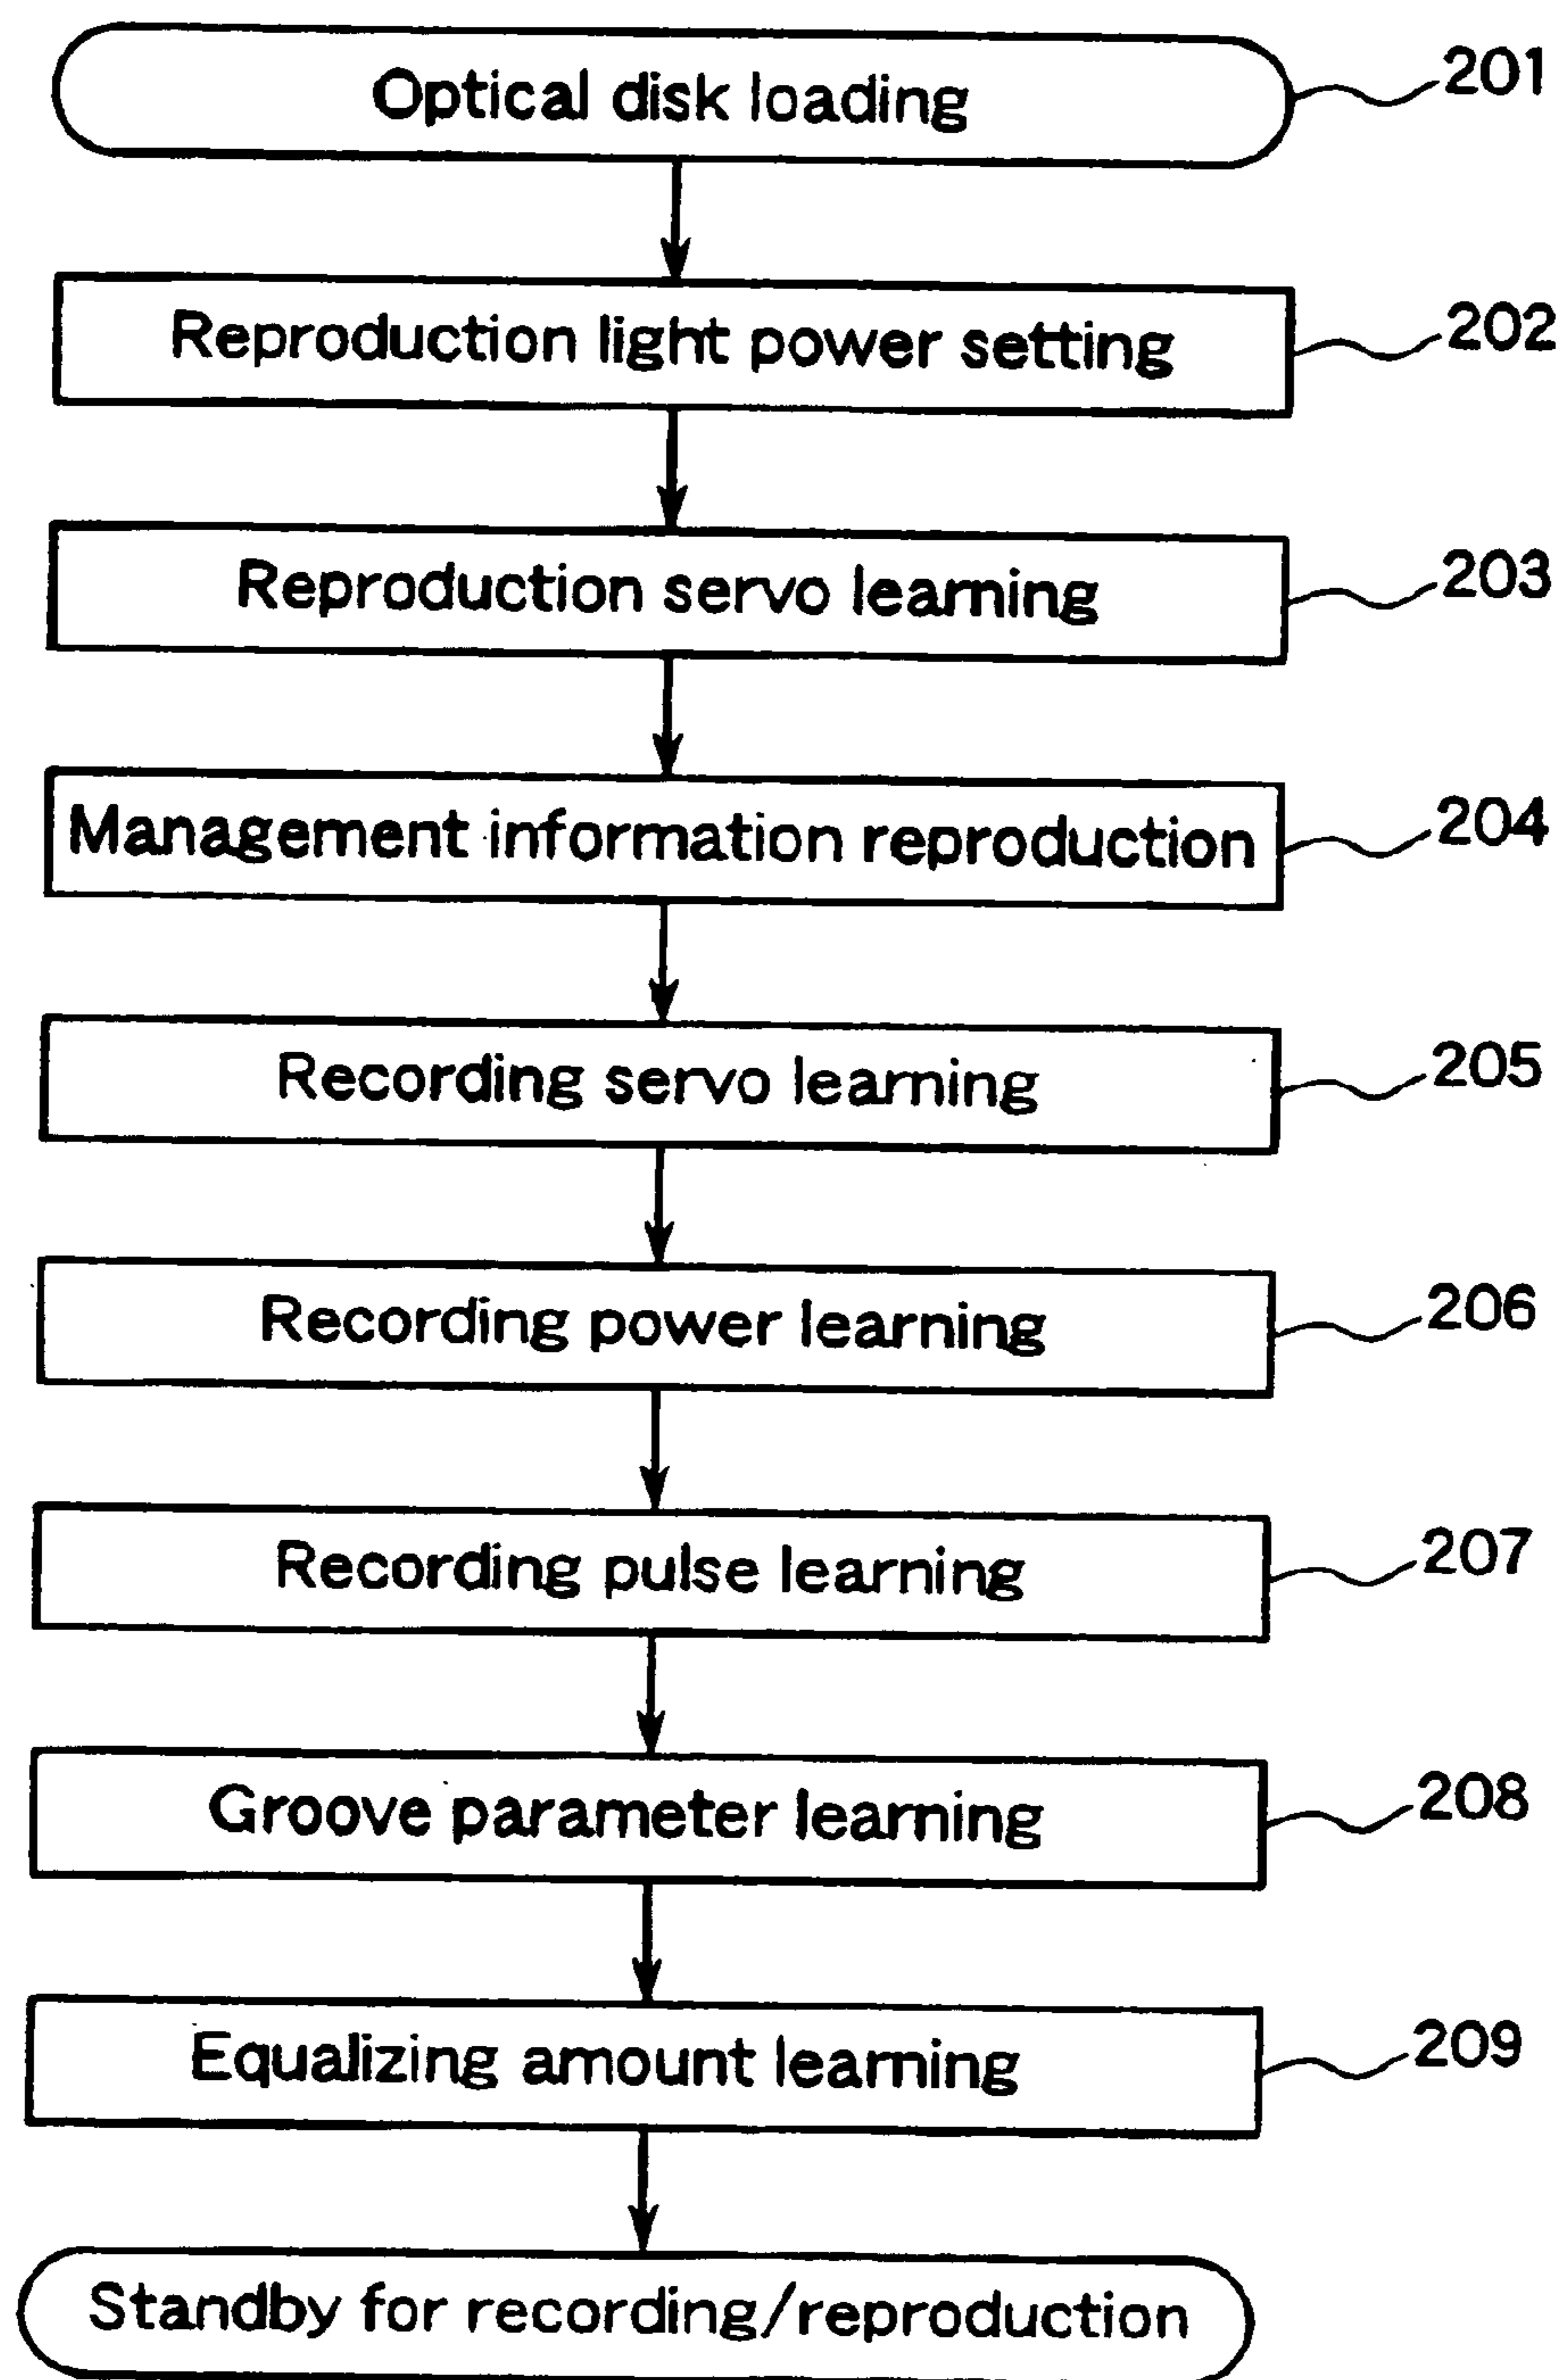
Optical disk loading
201

Reproduction light power setting
202

Reproduction servo learning
203

Management information reproduction
204

Recording servo learning
205

Recording power learning
206

Recording pulse learning
207

Groove parameter learning
208

Equalizing amount learning
209

Standby for recording/reproduction